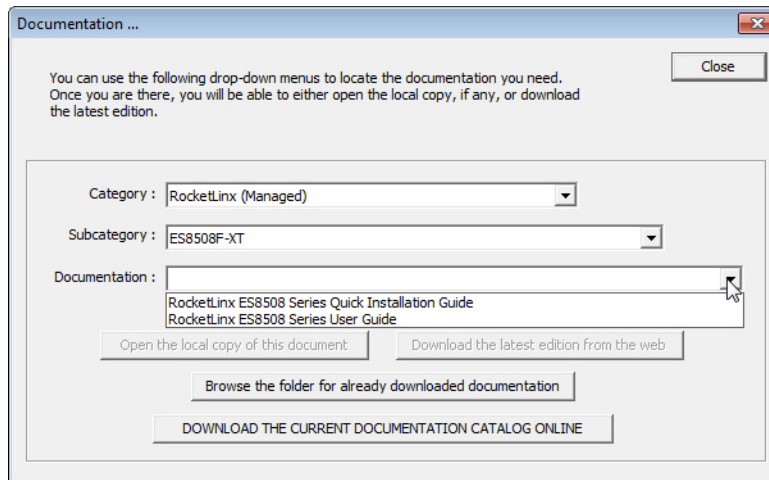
Documentation ...

Close

You can use the following drop-down menus to locate the documentation you need. Once you are there, you will be able to either open the local copy, if any, or download the latest edition.

Category : RocketLinx (Managed)

Subcategory : ES8508F-XT

Documentation :

RocketLinx ES8508 Series Quick Installation Guide
RocketLinx ES8508 Series User Guide

Open the local copy of this document

Download the latest edition from the web

Browse the folder for already downloaded documentation

DOWNLOAD THE CURRENT DOCUMENTATION CATALOG ONLINE